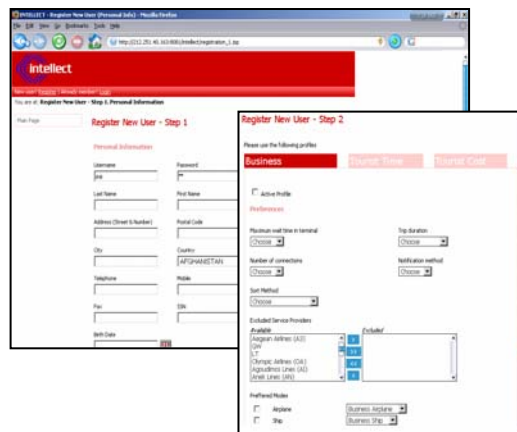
INTELLECT - Register New User (Personal Info) - Mozilla Firefox

File Edit View Go Bookmarks Tools Help

http://212.251.40.163:8080/intellect/registration_1.jsp

intellect

New user? Register | Already member? Login

You are at: Register New User - Step 1. Personal Information

Main Page

Register New User - Step 1

Personal Information

Username

Password

Last Name

First Name

Address (Street & Number)

Postal Code

City

Country

AFGHANISTAN

Telephone

Mobile

Fax

Birth Date

Register New User - Step 2

Please use the following profiles

Business

Tourist Time

Tourist Cost

Active Profile

Preferences

Maximum wait time in terminal

Choose

Trip duration

Choose

Number of connections

Choose

Notification method

Choose

Sort Method

Choose

Excluded Service Providers

Available

Excluded

Aegean Airlines (A3)

DW

LT

Olympic Airlines (OA)

Agoudimos Lines (AG)

Anek Lines (AN)

Preffered Modes

Airplane

Business Airplane

Ship

Business Ship